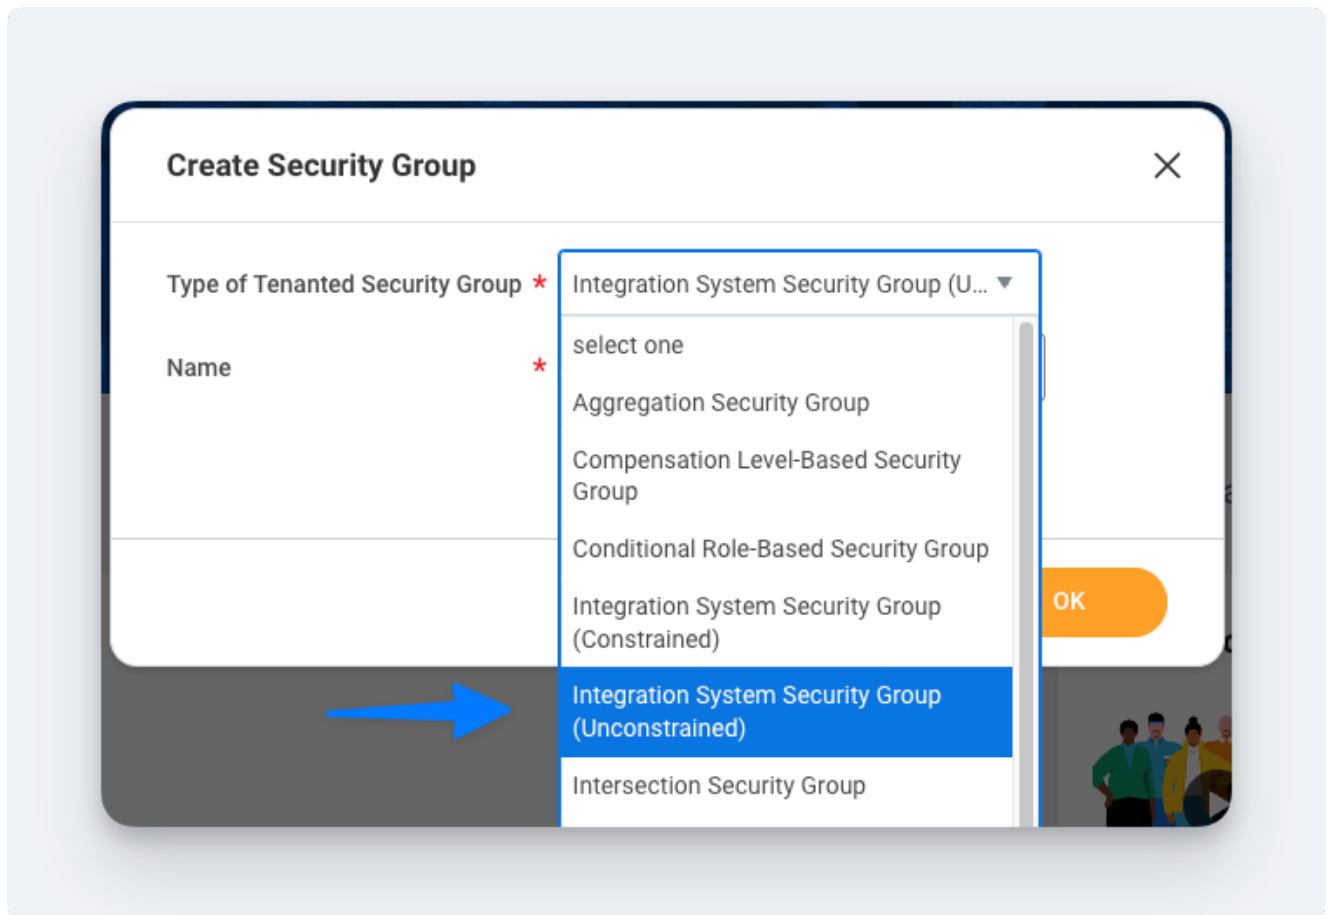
Create Security Group

Type of Tenanted Security Group *

Integration System Security Group (U...

Name *

select one

Aggregation Security Group

Compensation Level-Based Security Group

Conditional Role-Based Security Group

Integration System Security Group (Constrained)

Integration System Security Group (Unconstrained)

Intersection Security Group

OK